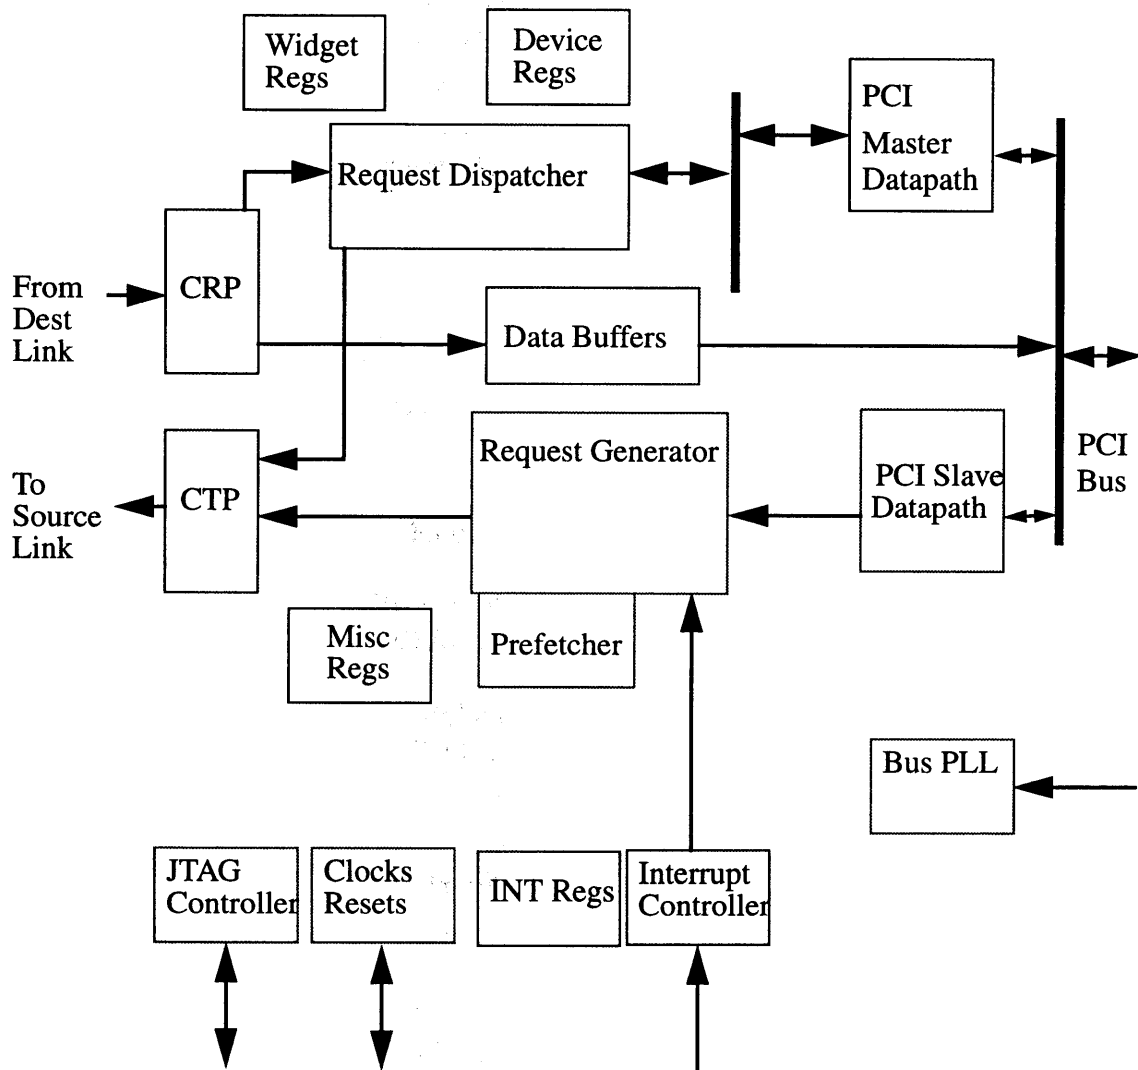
Widget Regs

Device Regs

PCI Master Datapath

Request Dispatcher

From Dest Link

CRP

Data Buffers

Request Generator

PCI Bus

To Source Link

CTP

PCI Slave Datapath

Misc Regs

Prefetcher

Bus PLL

JTAG Controller

Clocks Resets

INT Regs

Interrupt Controller